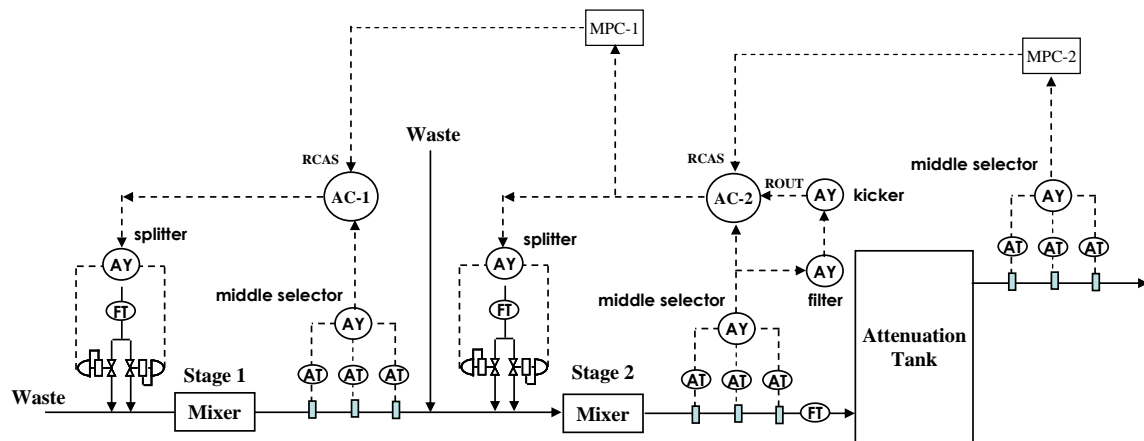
MPC-1

MPC-2

Waste

RCAS

AC-1

splitter

AY

FT

middle selector

AY

AT AT AT

splitter

AY

FT

RCAS

AC-2

ROUT

AY kicker

AY filter

middle selector

AY

AT AT AT

middle selector

AY

AT AT AT

Attenuation Tank

Waste

Stage 1

Mixer

Stage 2

Mixer

FT